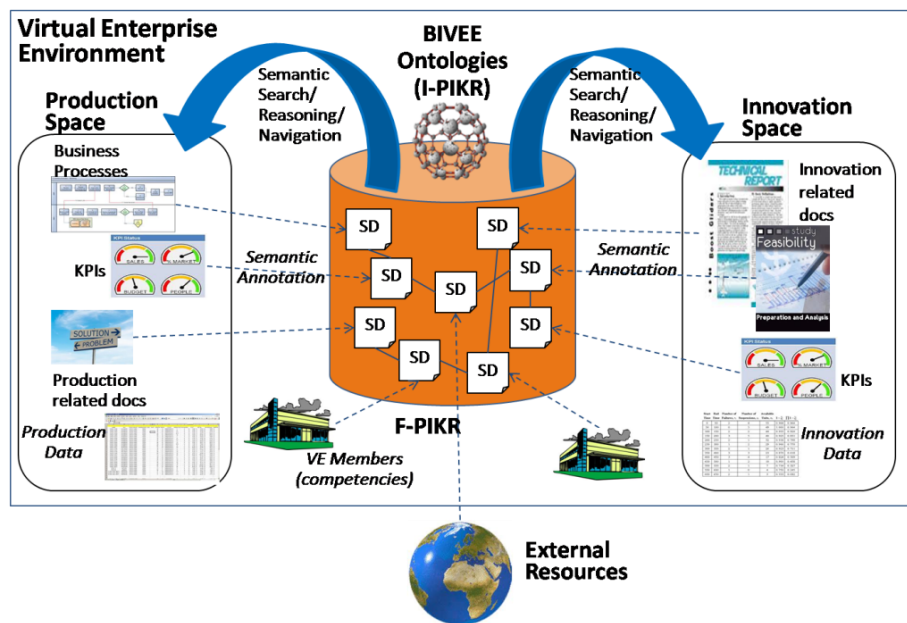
Virtual Enterprise Environment

BIVEE Ontologies (I-PIKR)

Semantic Search/ Reasoning/ Navigation

Semantic Search/ Reasoning/ Navigation

Production Space

Innovation Space

Business Processes

KPIs

SALES

MARKET

BUDGET

PEOPLE

Semantic Annotation

SD

SD

SD

SD

SD

SD

SD

SD

SD

SD

Semantic Annotation

TECHNICAL REPORT

Innovation related docs

study Feasibility

Preparation and Analysis

SOLUTION

PROBLEM

Production related docs

Production Data

KPIs

SALES

MARKET

BUDGET

PEOPLE

F-PIKR

VE Members (competencies)

Innovation Data

External Resources